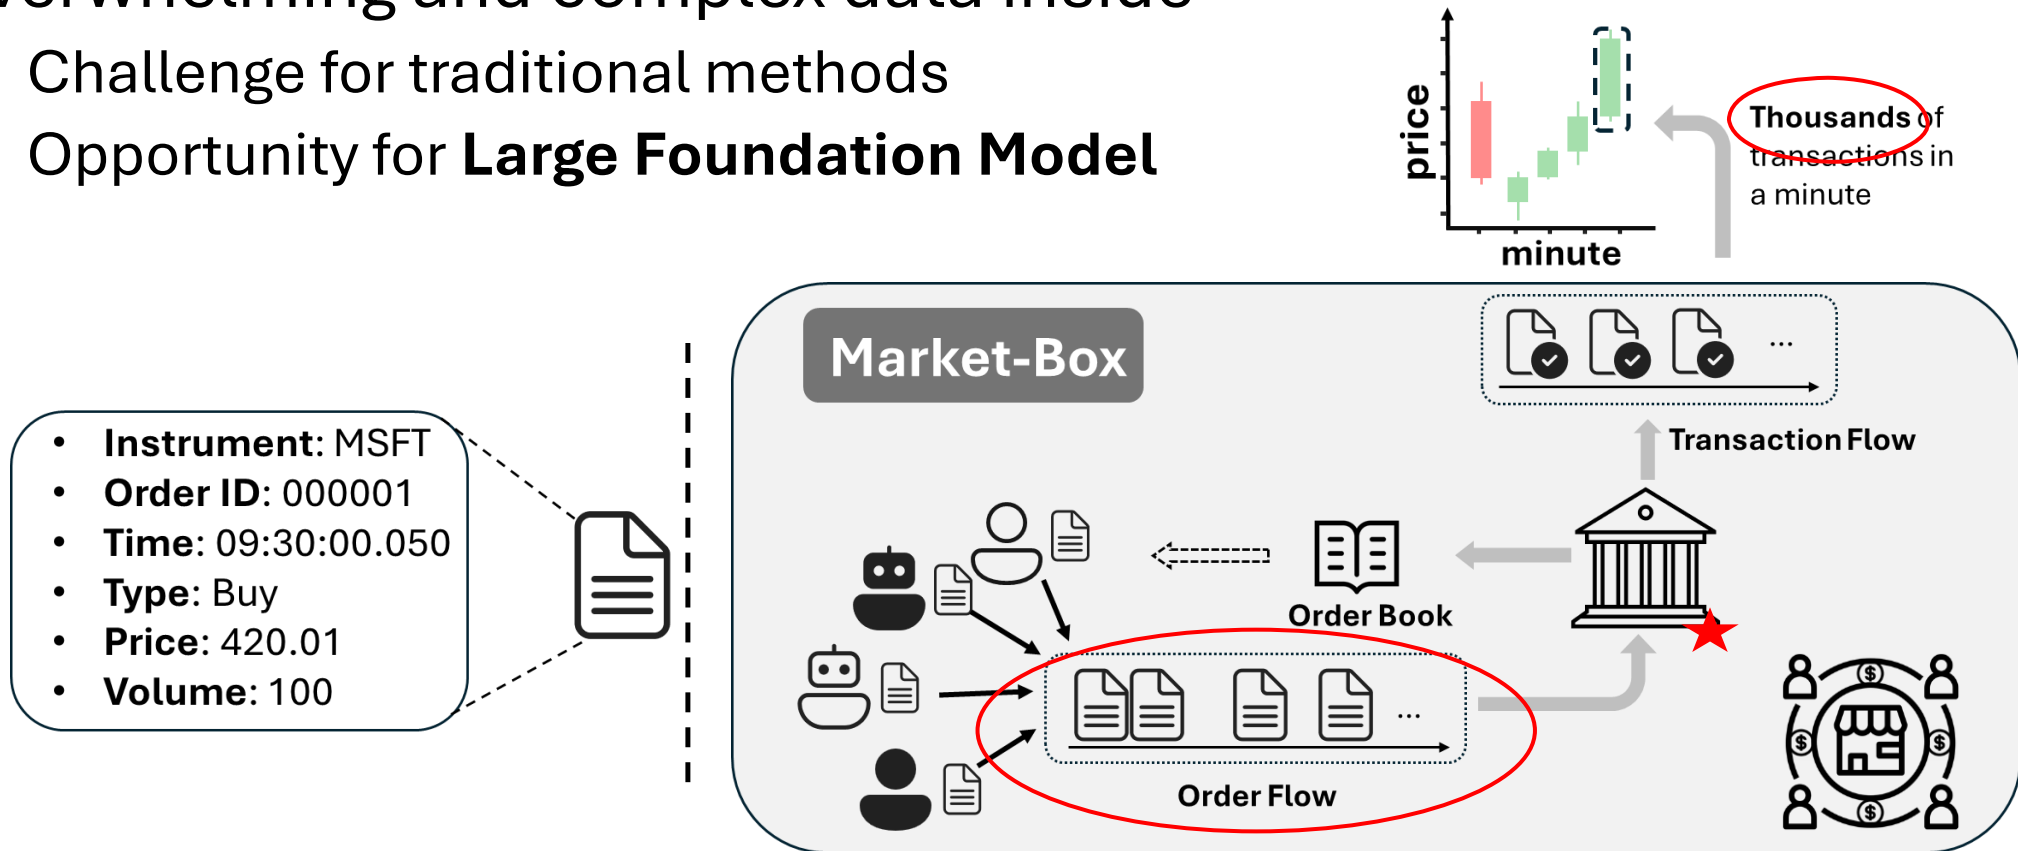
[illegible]

Challenge for traditional methods

Opportunity for **Large Foundation Model**

price

minute

Thousands of transactions in a minute

Market-Box

...

Transaction Flow

- **Instrument**: MSFT
- **Order ID**: 000001
- **Time**: 09:30:00.050
- **Type**: Buy
- **Price**: 420.01
- **Volume**: 100

Order Book

...

Order Flow

$ $ $ $